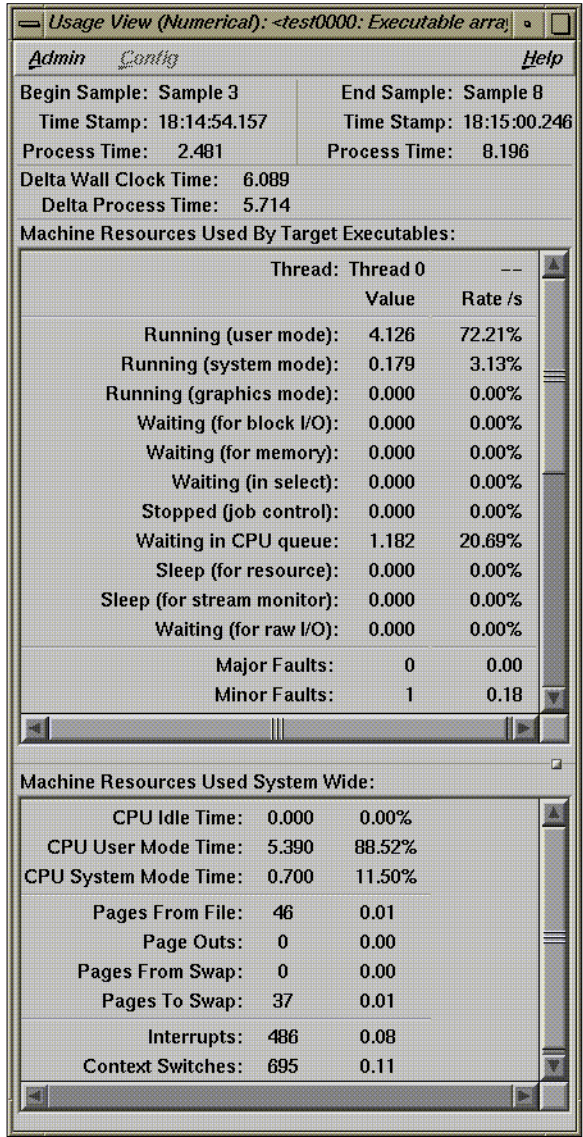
Usage View (Numerical): <test0000: Executable arra

Admin Config Help

Begin Sample: Sample 3
Time Stamp: 18:14:54.157
Process Time: 2.481

End Sample: Sample 8
Time Stamp: 18:15:00.246
Process Time: 8.196

Delta Wall Clock Time: 6.089
Delta Process Time: 5.714

Machine Resources Used By Target Executables:

| Thread: | Thread 0 | -- |
|---|---|---|
| | Value | Rate /s |
| Running (user mode): | 4.126 | 72.21% |
| Running (system mode): | 0.179 | 3.13% |
| Running (graphics mode): | 0.000 | 0.00% |
| Waiting (for block I/O): | 0.000 | 0.00% |
| Waiting (for memory): | 0.000 | 0.00% |
| Waiting (in select): | 0.000 | 0.00% |
| Stopped (job control): | 0.000 | 0.00% |
| Waiting in CPU queue: | 1.182 | 20.69% |
| Sleep (for resource): | 0.000 | 0.00% |
| Sleep (for stream monitor): | 0.000 | 0.00% |
| Waiting (for raw I/O): | 0.000 | 0.00% |
| Major Faults: | 0 | 0.00 |
| Minor Faults: | 1 | 0.18 |

Machine Resources Used System Wide:

| | | |
|---|---|---|
| CPU Idle Time: | 0.000 | 0.00% |
| CPU User Mode Time: | 5.390 | 88.52% |
| CPU System Mode Time: | 0.700 | 11.50% |
| Pages From File: | 46 | 0.01 |
| Page Outs: | 0 | 0.00 |
| Pages From Swap: | 0 | 0.00 |
| Pages To Swap: | 37 | 0.01 |
| Interrupts: | 486 | 0.08 |
| Context Switches: | 695 | 0.11 |